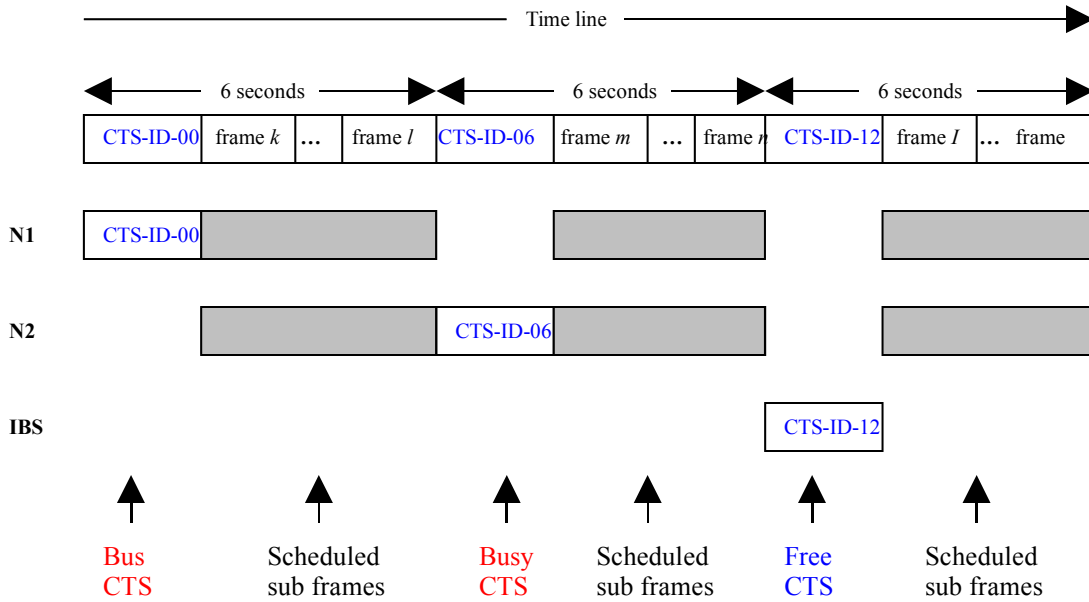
Time line

6 seconds

6 seconds

6 seconds

| CTS-ID-00 | frame $k$ | … | frame $l$ | CTS-ID-06 | frame $m$ | … | frame $n$ | CTS-ID-12 | frame $I$ | … | frame |
|---|---|---|---|---|---|---|---|---|---|---|---|

N1 CTS-ID-00

N2 CTS-ID-06

IBS CTS-ID-12

Bus CTS

Scheduled sub frames

Busy CTS

Scheduled sub frames

Free CTS

Scheduled sub frames